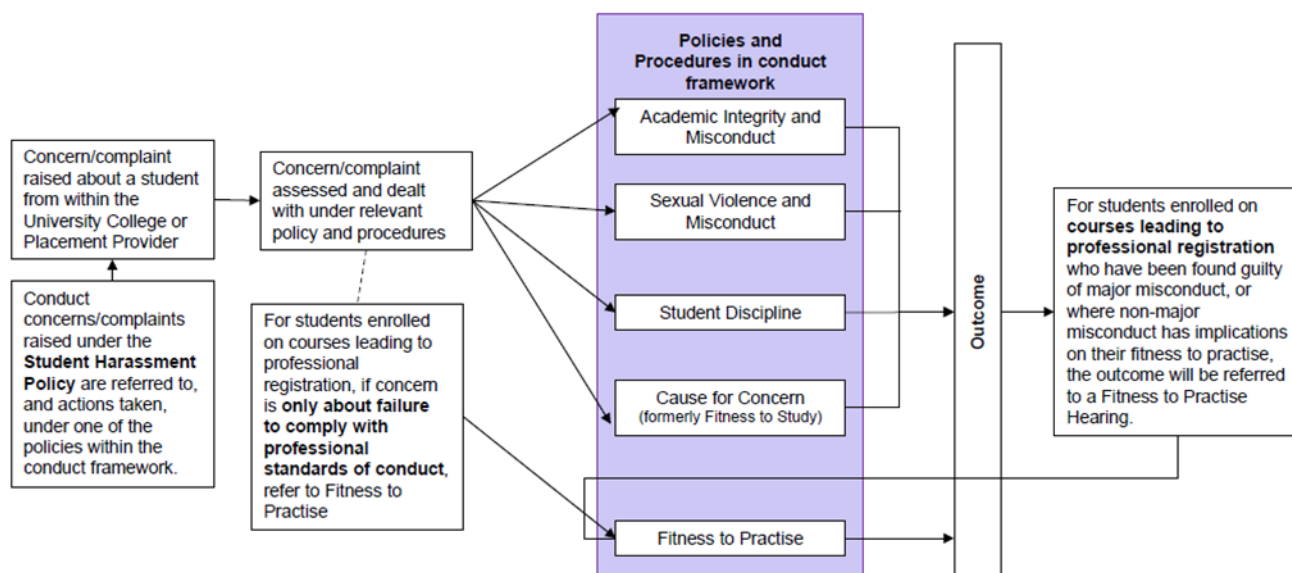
Concern/complaint raised about a student from within the University College or Placement Provider

Conduct concerns/complaints raised under the **Student Harassment Policy** are referred to, and actions taken, under one of the policies within the conduct framework.

Concern/complaint assessed and dealt with under relevant policy and procedures

For students enrolled on courses leading to professional registration, if concern is **only about failure to comply with professional standards of conduct**, refer to Fitness to Practise

Policies and Procedures in conduct framework

Academic Integrity and Misconduct

Sexual Violence and Misconduct

Student Discipline

Cause for Concern (formerly Fitness to Study)

Fitness to Practise

Outcome

For students enrolled on **courses leading to professional registration** who have been found guilty of major misconduct, or where non-major misconduct has implications on their fitness to practise, the outcome will be referred to a Fitness to Practise Hearing.